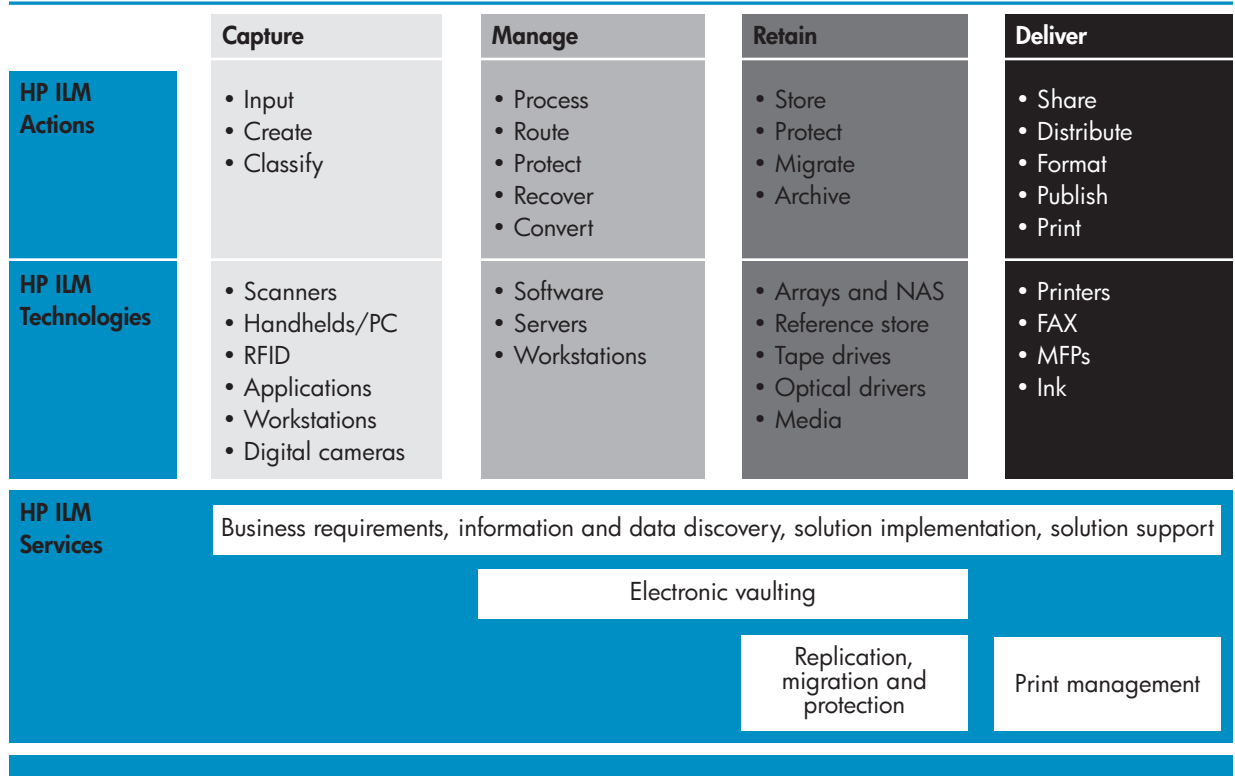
|  | Capture | Manage | Retain | Deliver |
|---|---|---|---|---|
| HP ILM Actions | • Input<br>• Create<br>• Classify | • Process<br>• Route<br>• Protect<br>• Recover<br>• Convert | • Store<br>• Protect<br>• Migrate<br>• Archive | • Share<br>• Distribute<br>• Format<br>• Publish<br>• Print |
| HP ILM Technologies | • Scanners<br>• Handhelds/PC<br>• RFID<br>• Applications<br>• Workstations<br>• Digital cameras | • Software<br>• Servers<br>• Workstations | • Arrays and NAS<br>• Reference store<br>• Tape drives<br>• Optical drivers<br>• Media | • Printers<br>• FAX<br>• MFPs<br>• Ink |

HP ILM Services

Business requirements, information and data discovery, solution implementation, solution support

Electronic vaulting

Replication, migration and protection

Print management